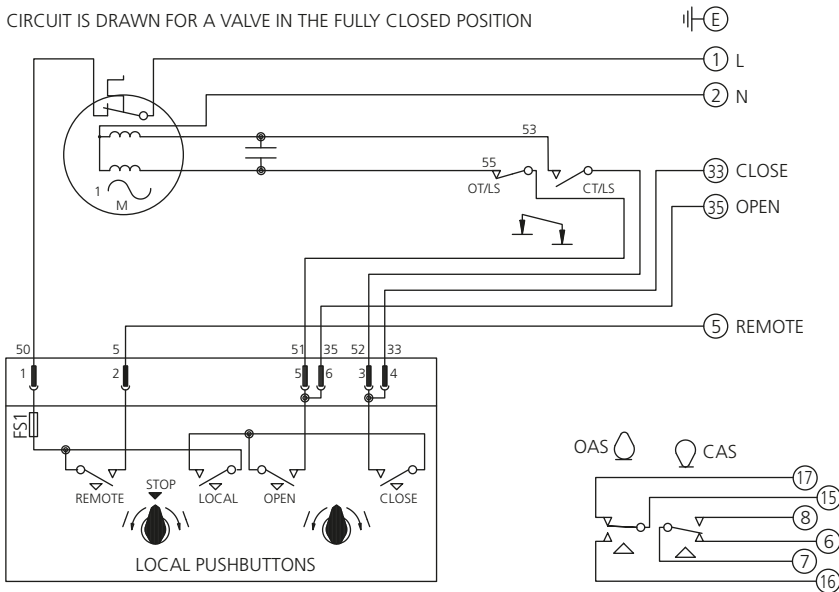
CIRCUIT IS DRAWN FOR A VALVE IN THE FULLY CLOSED POSITION

E

1 L

2 N

53

55

OT/LS

CT/LS

33 CLOSE

35 OPEN

1

M

5 REMOTE

50 5 51 35 52 33

1 2 5 6 3 4

FS1

REMOTE STOP LOCAL OPEN CLOSE

LOCAL PUSHBUTTONS

OAS CAS

17

15

8

6

7

16